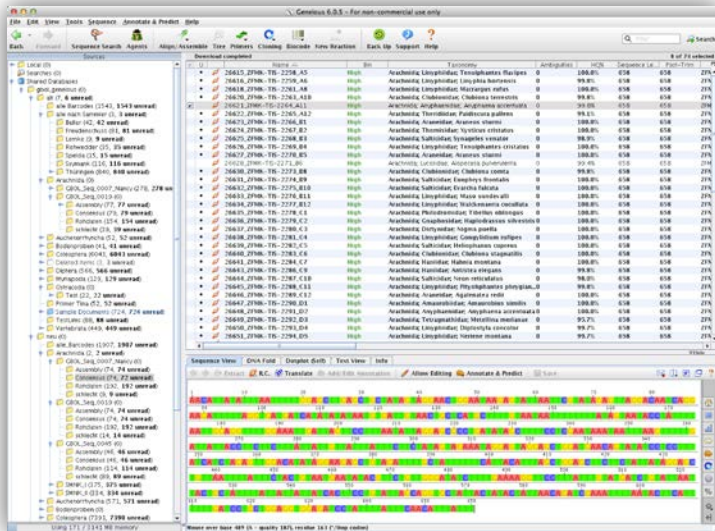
Geneious 6.0.5 – For non-commercial use only

File Edit View Tools Sequence Annotate & Predict Help

Back Forward Sequence Search Agents Align/Assemble Tree Primers Cloning Barcode New Reaction Back Up Support Help Search

Sources

Local (0)
Searches (0)
Shared Databases
gbol_geneious (0)
all (?, 6 unread)
alle Barcodes (1543, 1543 unread)
alle nach Sammler (3, 3 unread)
Bufler (42, 42 unread)
Freudenschuss (81, 81 unread)
Lemke (9, 9 unread)
Rotwadder (35, 35 unread)
Spelda (15, 15 unread)
Szymank (116, 116 unread)
Thüringen (848, 848 unread)
Arachnida (0)
GBOL_Seq_0007_Nancy (278, 278 unread)
GBOL_Seq_0019 (0)
Assembly (77, 77 unread)
Consensus (79, 79 unread)
Rohdaten (154, 154 unread)
schlecht (39, 39 unread)
Auchenorrhyncha (52, 52 unread)
Bodenproben (41, 41 unread)
Coleoptera (6043, 6043 unread)
Deleted items (3, 3 unread)
Diptera (566, 566 unread)
Hymenoptera (125, 129 unread)
Ostracoda (0)
Test (22, 22 unread)
Primer Tina (52, 52 unread)
Sample Documents (724, 724 unread)
Testtubes (88, 88 unread)
Vertebrata (449, 449 unread)
neu (0)
alle_Barcodes (1907, 1907 unread)
Arachnida (2, 2 unread)
GBOL_Seq_0007_Nancy (0)
Assembly (74, 74 unread)
Consensus (74, 72 unread)
Rohdaten (192, 192 unread)
schlecht (9, 9 unread)
GBOL_Seq_0019 (0)
Assembly (74, 74 unread)
Consensus (74, 74 unread)
Rohdaten (192, 192 unread)
schlecht (14, 14 unread)
GBOL_Seq_0045 (0)
Assembly (46, 46 unread)
Consensus (46, 46 unread)
Rohdaten (114, 114 unread)
schlecht (89, 89 unread)
ZMFK-I (75, 375 unread)
ZMFK-II (334, 334 unread)
Auchenorrhyncha (171, 171 unread)
Bodenproben (0)
Coleoptera (7390, 7390 unread)
Using 171.2 / 1141 MB memory

Download completed 8 of 74 selected

| Name | Bin | Taxonomy | Ambiguities | HQ% | Sequence Le... | Post-Trim |
|---|---|---|---|---|---|---|
| 26615_ZFMK-TIS-2270_A5 | High | Arachnida; Linyphiidae; Tenuiphantes flavipes | 0 | 100.0% | 658 | 658 |
| 26617_ZFMK-TIS-2263_A6 | High | Arachnida; Linyphiidae; Linyphia hortensis | 0 | 99.8% | 658 | 658 |
| 26619_ZFMK-TIS-2270_A8 | High | Arachnida; Linyphiidae; Macrargus rufus | 0 | 100.0% | 658 | 658 |
| 26620_ZFMK-TIS-2263_A10 | High | Arachnida; Clubionidae; Clubiona terrestris | 0 | 99.8% | 658 | 658 |
| 26621_ZFMK-TIS-2264_A11 | High | Arachnida; Araneidae; Araniella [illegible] | 0 | 99.8% | 658 | 658 |
| 26622_ZFMK-TIS-2265_A12 | High | Arachnida; Theridiidae; Paidiscura pallens | 0 | 99.6% | 658 | 658 |
| 26623_ZFMK-TIS-2266_B1 | High | Arachnida; Araneidae; Araneus sturmi | 0 | 100.0% | 658 | 658 |
| 26624_ZFMK-TIS-2267_B2 | High | Arachnida; Thomisidae; Xysticus cristatus | 0 | 100.0% | 658 | 658 |
| 26625_ZFMK-TIS-2268_B3 | High | Arachnida; Salticidae; Synageles venator | 0 | 98.8% | 658 | 658 |
| 26626_ZFMK-TIS-2269_B4 | High | Arachnida; Araneidae; Araneus sturmi | 0 | 100.0% | 658 | 658 |
| 26627_ZFMK-TIS-2270_B5 | High | Arachnida; Araneidae; Araneus sturmi | 0 | 100.0% | 658 | 658 |
| 26628_ZFMK-TIS-2271_B6 | High | Arachnida; Lycosidae; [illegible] | 0 | 99.4% | 658 | 658 |
| 26630_ZFMK-TIS-2273_B8 | High | Arachnida; Clubionidae; Clubiona comta | 0 | 99.8% | 658 | 658 |
| 26631_ZFMK-TIS-2274_B9 | High | Arachnida; Salticidae; Euophrys frontalis | 0 | 100.0% | 658 | 658 |
| 26632_ZFMK-TIS-2275_B10 | High | Arachnida; Salticidae; Evarcha falcata | 0 | 100.0% | 658 | 658 |
| 26633_ZFMK-TIS-2276_B11 | High | Arachnida; Linyphiidae; Maso sundevalli | 0 | 100.0% | 658 | 658 |
| 26634_ZFMK-TIS-2277_B12 | High | Arachnida; Linyphiidae; Walckenaeria cucullata | 0 | 100.0% | 658 | 658 |
| 26635_ZFMK-TIS-2278_C1 | High | Arachnida; Philodromidae; Tibellus oblongus | 0 | 100.0% | 658 | 658 |
| 26636_ZFMK-TIS-2279_C2 | High | Arachnida; Gnaphosidae; Haplodrassus silvestris | 0 | 100.0% | 658 | 658 |
| 26637_ZFMK-TIS-2280_C3 | High | Arachnida; Dictynidae; Nigma puella | 0 | 100.0% | 658 | 658 |
| 26638_ZFMK-TIS-2281_C4 | High | Arachnida; Linyphiidae; Gongylidium rufipes | 0 | 100.0% | 658 | 658 |
| 26639_ZFMK-TIS-2282_C5 | High | Arachnida; Salticidae; Heliophanus cupreus | 0 | 100.0% | 658 | 658 |
| 26640_ZFMK-TIS-2283_C6 | High | Arachnida; Clubionidae; Clubiona stagnatilis | 0 | 100.0% | 658 | 658 |
| 26641_ZFMK-TIS-2284_C7 | High | Arachnida; Hahniidae; Hahnia nava | 0 | 100.0% | 658 | 658 |
| 26642_ZFMK-TIS-2286_C9 | High | Arachnida; Hahniidae; Antistea elegans | 0 | 99.8% | 658 | 658 |
| 26643_ZFMK-TIS-2287_C10 | High | Arachnida; Salticidae; Neon reticulatus | 0 | 100.0% | 658 | 658 |
| 26645_ZFMK-TIS-2288_C11 | High | Arachnida; Linyphiidae; Micrargus herbigradus | 0 | 98.8% | 658 | 658 |
| 26646_ZFMK-TIS-2289_C12 | High | Arachnida; Araneidae; Agalenatea redii | 0 | 100.0% | 658 | 658 |
| 26647_ZFMK-TIS-2290_D1 | High | Arachnida; Araneidae; Mangora acalypha | 0 | 100.0% | 658 | 658 |
| 26648_ZFMK-TIS-2291_D2 | High | Arachnida; Anyphaenidae; Anyphaena accentuata | 0 | 99.7% | 658 | 658 |
| 26649_ZFMK-TIS-2292_D3 | High | Arachnida; Tetragnathidae; Pachygnatha listeri | 0 | 95.7% | 658 | 658 |
| 26650_ZFMK-TIS-2293_D4 | High | Arachnida; Linyphiidae; Diplostyla concolor | 0 | 99.7% | 658 | 658 |
| 26651_ZFMK-TIS-2294_D5 | High | Arachnida; Linyphiidae; Neriene montana | 0 | 99.7% | 658 | 658 |

Sequence View | DNA Fold | Dotplot (Self) | Text View | Info

Extract | R.C. | Translate | Add/Edit Annotation | Allow Editing | Annotate & Predict | Save

Mouse over base 489 (G – quality 167), residue 163 (* Stop codon)